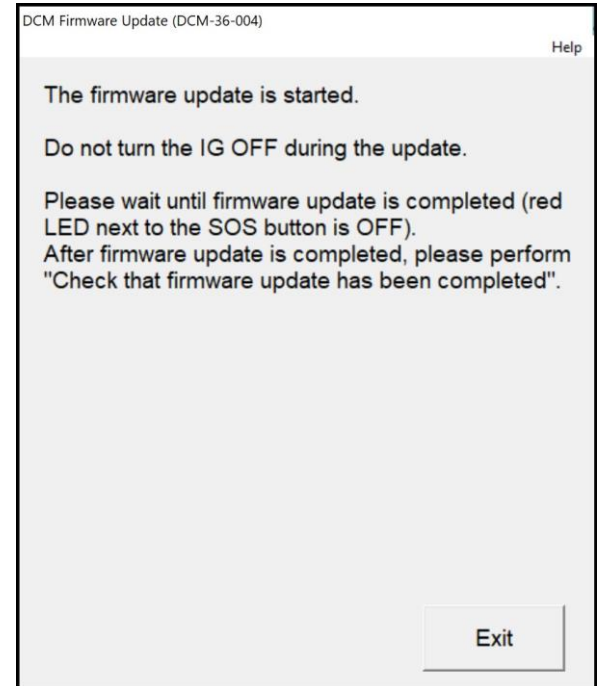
DCM Firmware Update (DCM-36-004)

Help

The firmware update is started.

Do not turn the IG OFF during the update.

Please wait until firmware update is completed (red LED next to the SOS button is OFF).
After firmware update is completed, please perform "Check that firmware update has been completed".

Exit